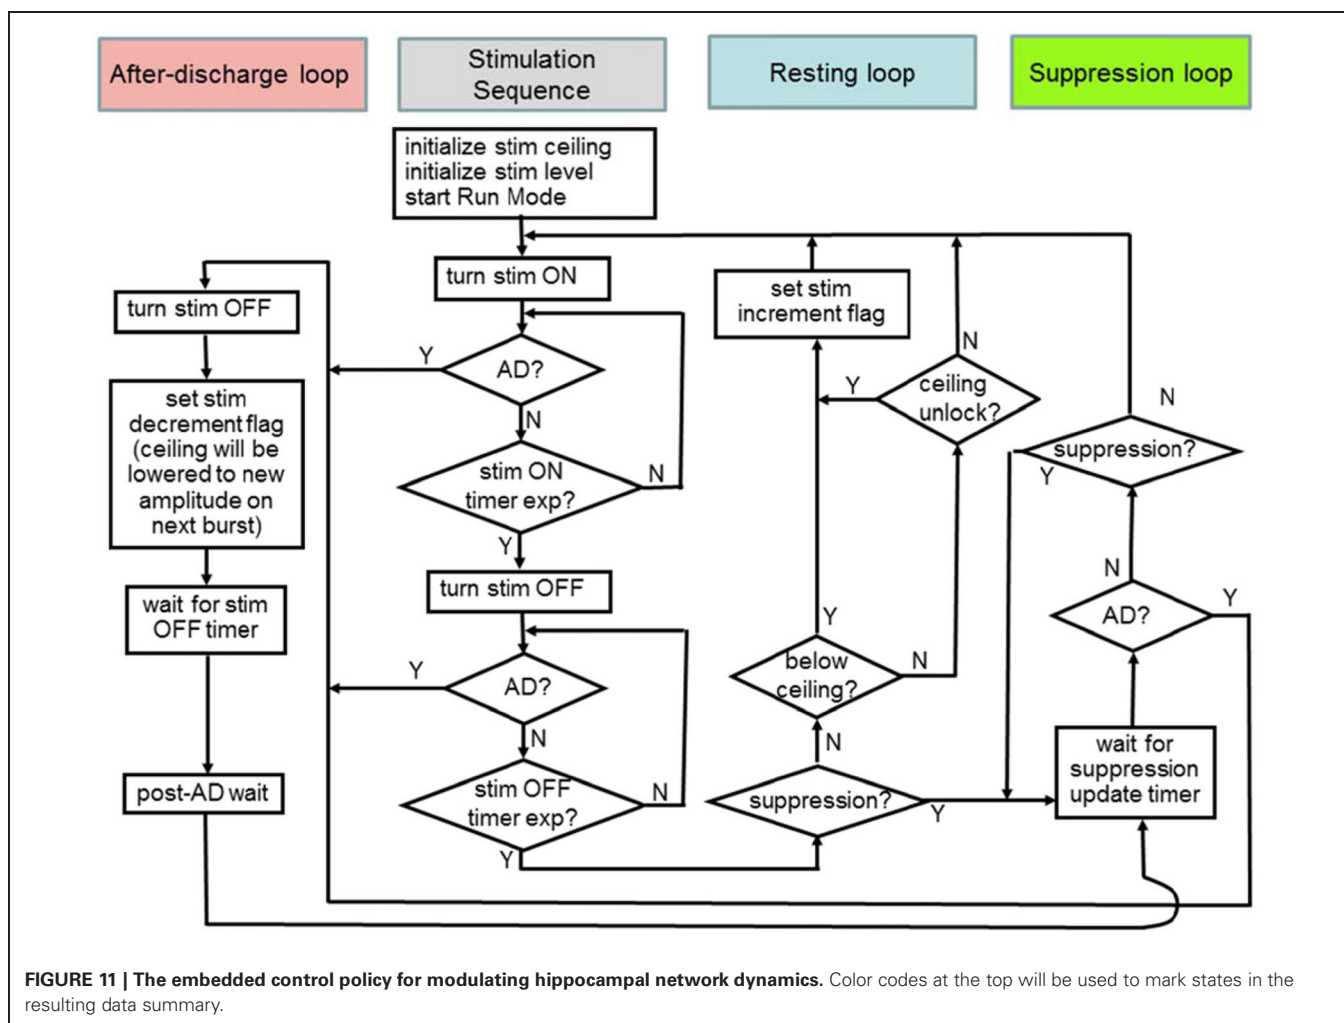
After-discharge loop

Stimulation Sequence

Resting loop

Suppression loop

initialize stim ceiling
initialize stim level
start Run Mode

turn stim ON

AD?

Y

N

stim ON timer exp?

N

Y

turn stim OFF

AD?

Y

N

stim OFF timer exp?

N

Y

turn stim OFF

set stim decrement flag (ceiling will be lowered to new amplitude on next burst)

wait for stim OFF timer

post-AD wait

set stim increment flag

ceiling unlock?

N

Y

below ceiling?

Y

N

suppression?

N

Y

suppression?

N

Y

AD?

N

Y

wait for suppression update timer

**FIGURE 11 | The embedded control policy for modulating hippocampal network dynamics.** Color codes at the top will be used to mark states in the resulting data summary.